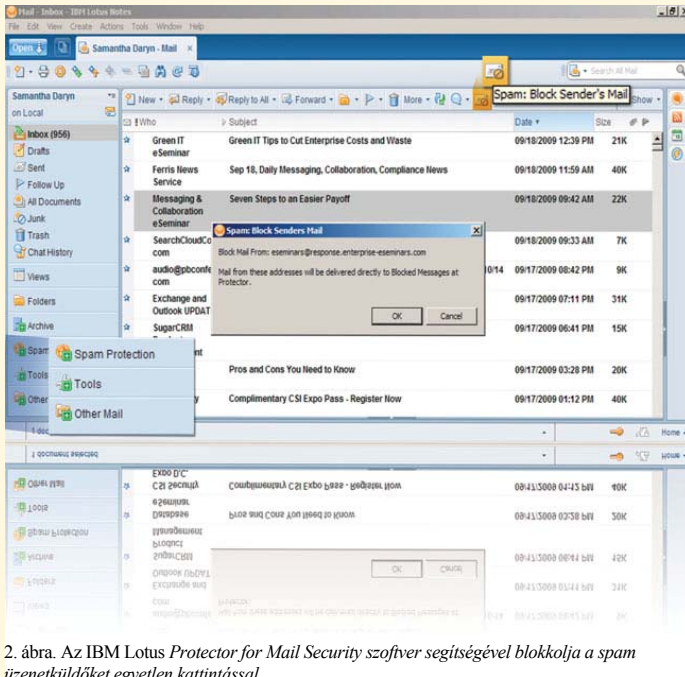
Mail - Inbox - IBM Lotus Notes
File Edit View Create Actions Tools Window Help
Open | Samantha Daryn - Mail ×
Search All Mail
Samantha Daryn
on Local
New · Reply · Reply to All · Forward · More · Show ·
Spam: Block Sender's Mail
Inbox (956)
Drafts
Sent
Follow Up
All Documents
Junk
Trash
Chat History
Views
Folders
Archive
Spam
Tools
Other

| Who | Subject | Date | Size |
|---|---|---|---|
| Green IT eSeminar | Green IT Tips to Cut Enterprise Costs and Waste | 09/18/2009 12:39 PM | 21K |
| Ferris News Service | Sep 18, Daily Messaging, Collaboration, Compliance News | 09/18/2009 11:59 AM | 40K |
| Messaging & Collaboration eSeminar | Seven Steps to an Easier Payoff | 09/18/2009 09:42 AM | 22K |
| SearchCloudCo com | | 09/18/2009 09:33 AM | 7K |
| audio@pbconfe com | 10/14 | 09/17/2009 08:42 PM | 9K |
| Exchange and Outlook UPDAT | | 09/17/2009 07:11 PM | 31K |
| SugarCRM | | 09/17/2009 06:41 PM | 15K |
| | Pros and Cons You Need to Know | 09/17/2009 03:28 PM | 20K |
| | Complimentary CSI Expo Pass - Register Now | 09/17/2009 01:12 PM | 40K |

Spam: Block Senders Mail
Block Mail From: eseminars@response.enterprise-eseminars.com
Mail from these addresses will be delivered directly to Blocked Messages at Protector.
OK Cancel

Spam Protection
Tools
Other Mail

1 document selected
Home

2. ábra. Az IBM Lotus *Protector for Mail Security szoftver segítségével blokkolja a spam üzenetküldőket egyetlen kattintással*